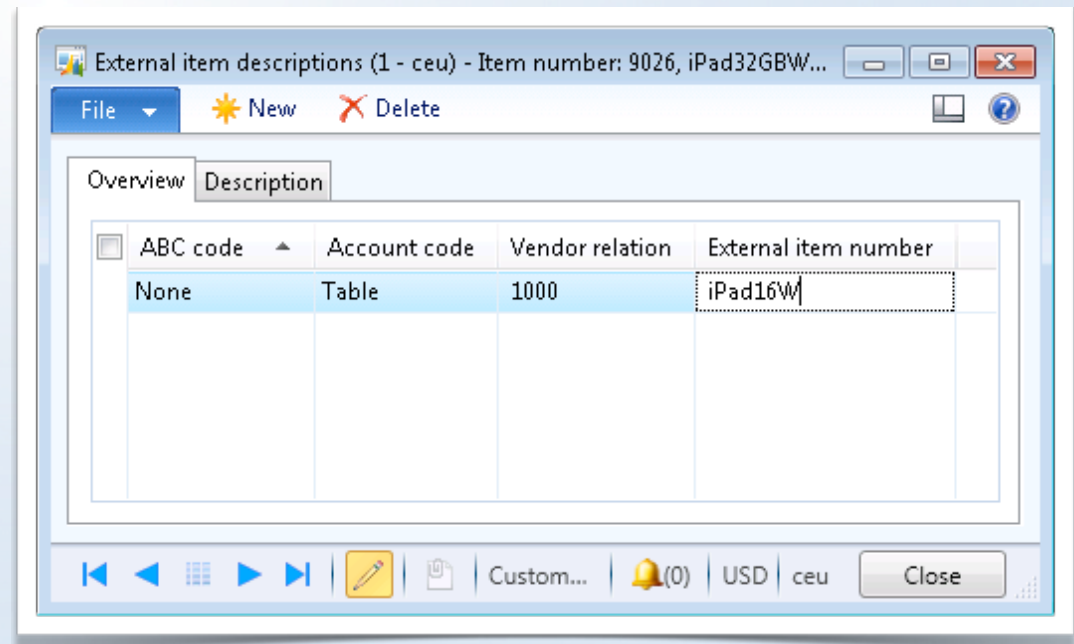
External item descriptions (1 - ceu) - Item number: 9026, iPad32GBW...

File New Delete

Overview Description

| ABC code | Account code | Vendor relation | External item number |
|---|---|---|---|
| None | Table | 1000 | iPad16W |

Custom... (0) USD ceu Close